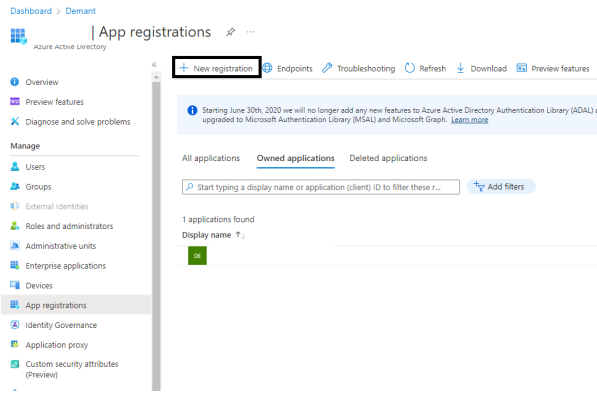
Dashboard > Demant

| App registrations

Azure Active Directory

«

Overview

Preview features

Diagnose and solve problems

Manage

Users

Groups

External Identities

Roles and administrators

Administrative units

Enterprise applications

Devices

App registrations

Identity Governance

Application proxy

Custom security attributes (Preview)

+ New registration

Endpoints

Troubleshooting

Refresh

Download

Preview features

Starting June 30th, 2020 we will no longer add any new features to Azure Active Directory Authentication Library (ADAL) a upgraded to Microsoft Authentication Library (MSAL) and Microsoft Graph. Learn more

All applications

Owned applications

Deleted applications

Start typing a display name or application (client) ID to filter these r...

Add filters

1 applications found

Display name ↑↓

DE